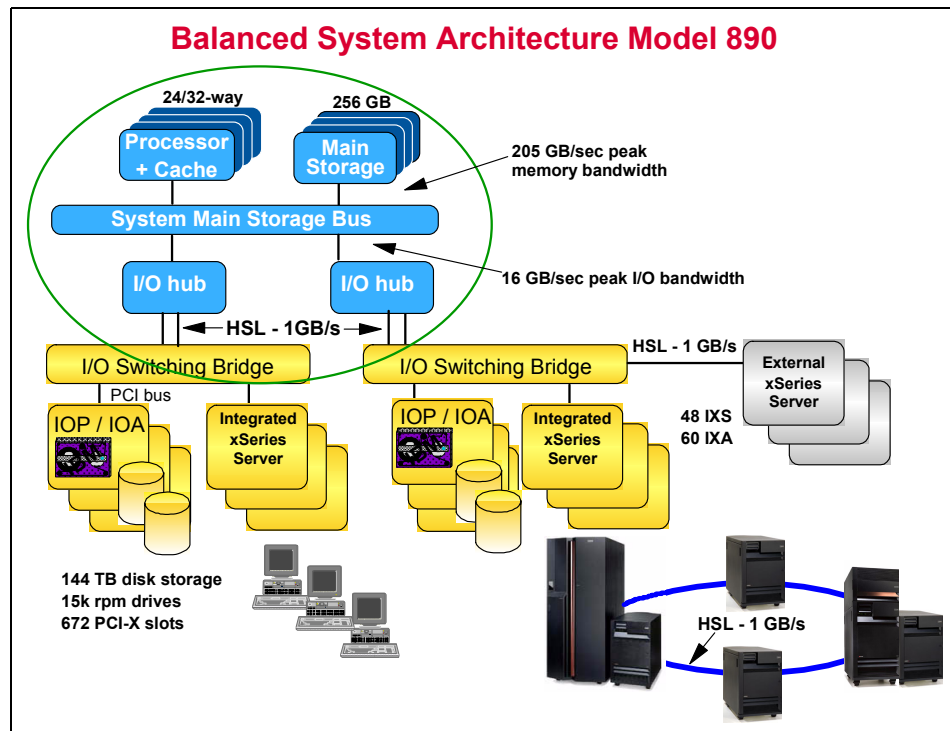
Balanced System Architecture Model 890

24/32-way

Processor + Cache

256 GB

Main Storage

205 GB/sec peak memory bandwidth

System Main Storage Bus

I/O hub

I/O hub

16 GB/sec peak I/O bandwidth

HSL - 1GB/s

I/O Switching Bridge

I/O Switching Bridge

HSL - 1 GB/s

External xSeries Server

PCI bus

IOP / IOA

Integrated xSeries Server

IOP / IOA

Integrated xSeries Server

48 IXS
60 IXA

144 TB disk storage
15k rpm drives
672 PCI-X slots

HSL - 1 GB/s